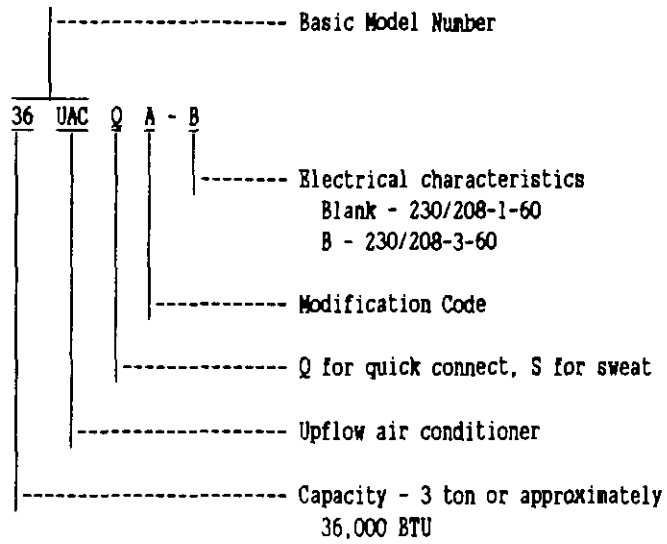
Basic Model Number

36 UAC Q A - B

Electrical characteristics
Blank - 230/208-1-60
B - 230/208-3-60

Modification Code

Q for quick connect, S for sweat

Upflow air conditioner

Capacity - 3 ton or approximately 36,000 BTU